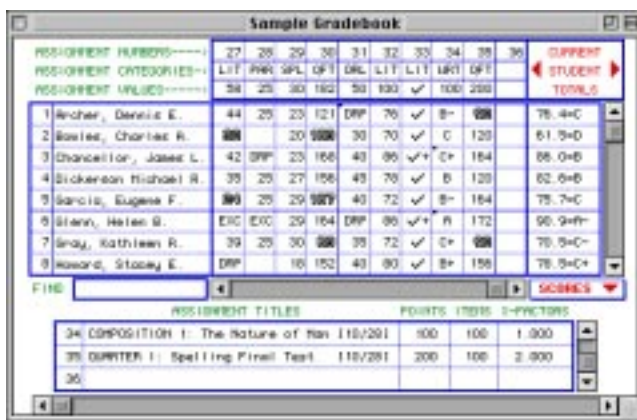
Sample Gradebook

ASSIGNMENT NUMBERS-----› 27 28 29 30 31 32 33 34 35 36
ASSIGNMENT CATEGORIES--› LIT PAR SPL OPT ORL LIT LIT WRT OPT
ASSIGNMENT VALUES------› 50 25 30 182 50 100 ✓ 100 200

CURRENT STUDENT TOTALS

| | | 27 | 28 | 29 | 30 | 31 | 32 | 33 | 34 | 35 | TOTALS |
|---|---|---|---|---|---|---|---|---|---|---|---|
| 1 | Archer, Dennis E. | 44 | 25 | 23 | 121 | DRP | 76 | ✓ | B- | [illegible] | 78.4=C |
| 2 | Bowles, Charles R. | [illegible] | | 20 | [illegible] | 38 | 70 | ✓ | C | 120 | 61.5=D |
| 3 | Chancellor, James L. | 42 | DRP | 23 | 168 | 40 | 86 | ✓+ | C+ | 164 | 88.0=B |
| 4 | Dickerson Michael A. | 35 | 25 | 27 | 156 | 45 | 78 | ✓ | B | 120 | 82.6=B |
| 5 | Garcia, Eugene F. | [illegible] | 25 | 29 | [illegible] | 40 | 72 | ✓ | B- | 164 | 75.7=C |
| 6 | Glenn, Helen B. | EXC | EXC | 29 | 164 | DRP | 86 | ✓+ | A | 172 | 90.9=A- |
| 7 | Gray, Kathleen R. | 39 | 25 | 30 | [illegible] | 35 | 72 | ✓ | C+ | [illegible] | 78.5=C- |
| 8 | Howard, Stacey E. | DRP | | 18 | 152 | 40 | 80 | ✓ | B+ | 156 | 78.5=C+ |

FIND

SCORES

ASSIGNMENT TITLES POINTS ITEMS X-FACTORS

| | | | | |
|---|---|---|---|---|
| 34 | COMPOSITION I: The Nature of Man [10/28] | 100 | 100 | 1.000 |
| 35 | QUARTER I: Spelling Final Test [10/28] | 200 | 100 | 2.000 |
| 36 | | | | |